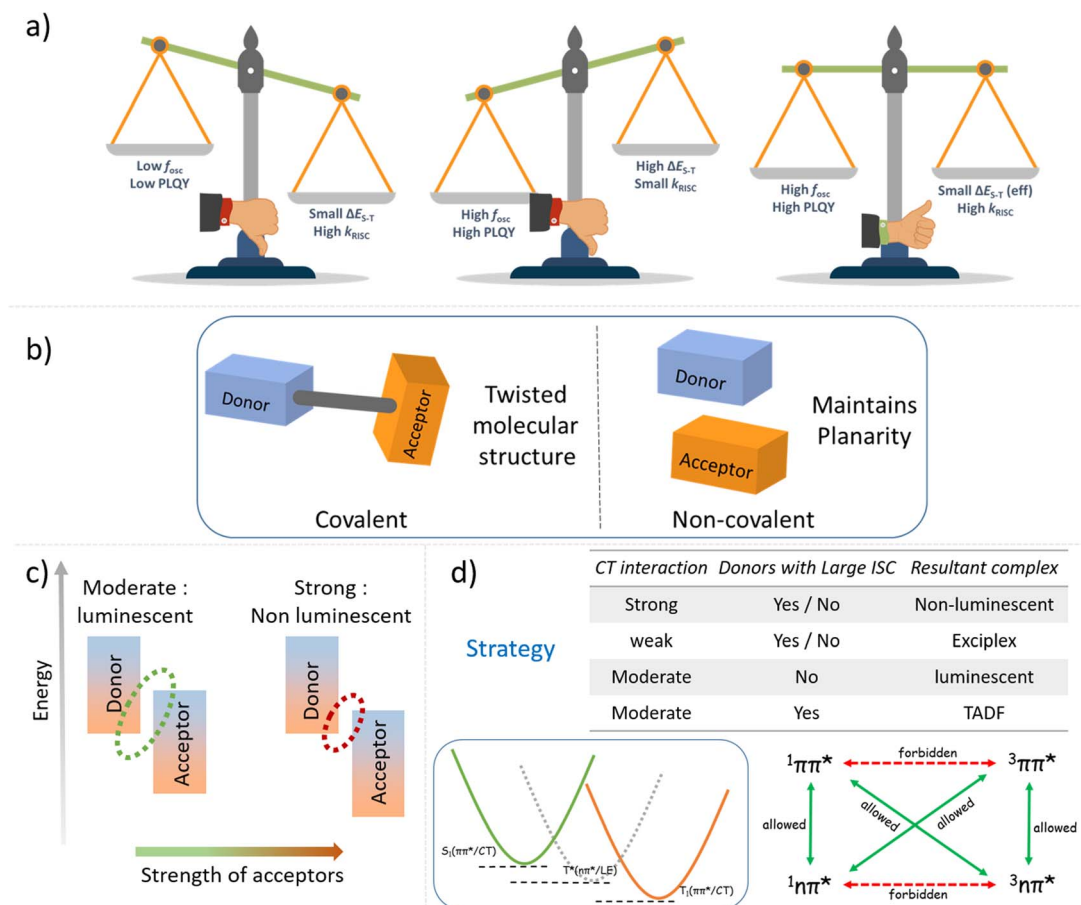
a)

Low $f_{osc}$
Low PLQY

Small $\Delta E_{S-T}$
High $k_{RISC}$

High $f_{osc}$
High PLQY

High $\Delta E_{S-T}$
Small $k_{RISC}$

High $f_{osc}$
High PLQY

Small $\Delta E_{S-T}$ (eff)
High $k_{RISC}$

b)

Donor
Acceptor
Twisted molecular structure

Covalent

Donor
Acceptor
Maintains Planarity

Non-covalent

c)

Moderate : luminescent

Strong : Non luminescent

Energy

Donor
Acceptor

Donor
Acceptor

Strength of acceptors

d)

Strategy

| CT interaction | Donors with Large ISC | Resultant complex |
|---|---|---|
| Strong | Yes / No | Non-luminescent |
| weak | Yes / No | Exciplex |
| Moderate | No | luminescent |
| Moderate | Yes | TADF |

$S_1(\pi\pi^*/CT)$
$T^*(n\pi^*/LE)$
$T_1(\pi\pi^*/CT)$

$^1\pi\pi^*$
forbidden
$^3\pi\pi^*$
allowed
allowed
allowed
allowed
$^1n\pi^*$
forbidden
$^3n\pi^*$